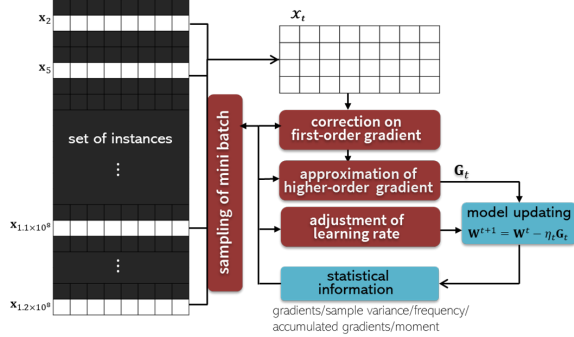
$\mathbf{x}_2$

$\mathbf{x}_5$

set of instances

⋮

$\mathbf{x}_{1.1\times10^8}$

⋮

$\mathbf{x}_{1.2\times10^8}$

$x_t$

sampling of mini batch

correction on first-order gradient

approximation of higher-order gradient

$\mathbf{G}_t$

adjustment of learning rate

model updating

$\mathbf{W}^{t+1} = \mathbf{W}^t - \eta_t \mathbf{G}_t$

statistical information

gradients/sample variance/frequency/ accumulated gradients/moment